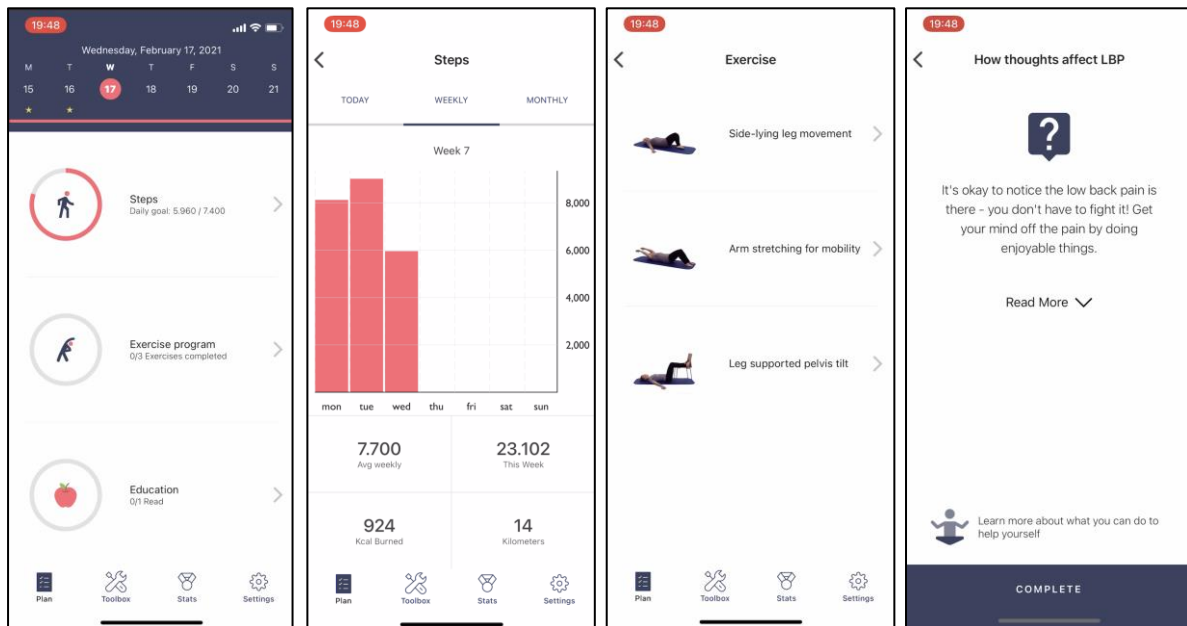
19:48

Wednesday, February 17, 2021

| M | T | W | T | F | S | S |
|---|---|---|---|---|---|---|
| 15 | 16 | 17 | 18 | 19 | 20 | 21 |

Steps
Daily goal: 5.960 / 7.400

Exercise program
0/3 Exercises completed

Education
0/1 Read

Plan Toolbox Stats Settings

19:48

Steps

TODAY WEEKLY MONTHLY

Week 7

8,000
6,000
4,000
2,000

mon tue wed thu fri sat sun

7.700
Avg weekly

23.102
This Week

924
Kcal Burned

14
Kilometers

Plan Toolbox Stats Settings

19:48

Exercise

Side-lying leg movement

Arm stretching for mobility

Leg supported pelvis tilt

Plan Toolbox Stats Settings

19:48

How thoughts affect LBP

?

It's okay to notice the low back pain is there - you don't have to fight it! Get your mind off the pain by doing enjoyable things.

Read More

Learn more about what you can do to help yourself

COMPLETE